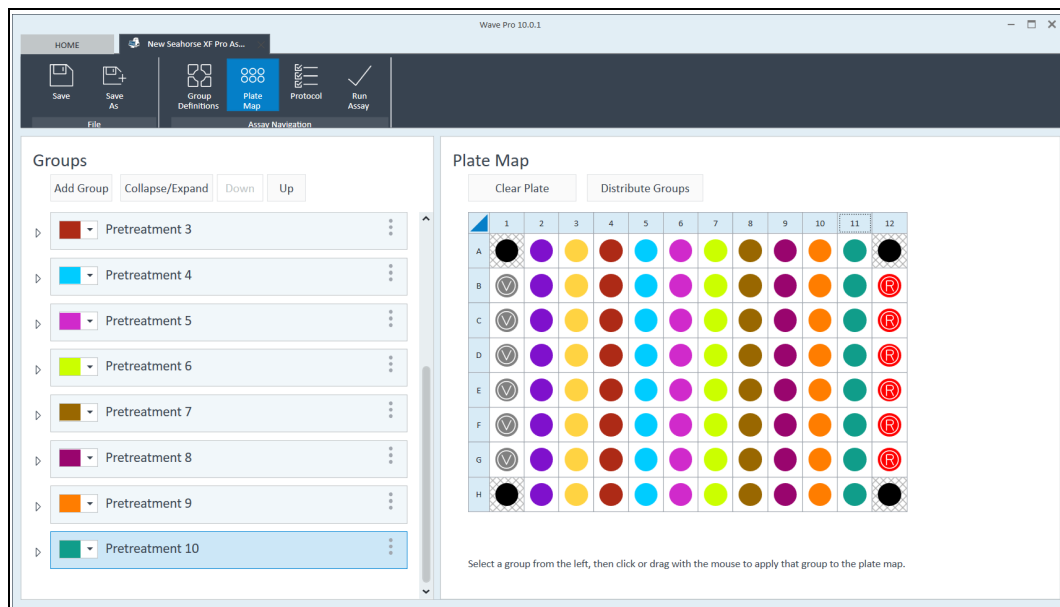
Wave Pro 10.0.1

HOME | New Seahorse XF Pro As...

Save
Save As
File

Group Definitions
Plate Map
Protocol
Run Assay
Assay Navigation

Groups

Add Group | Collapse/Expand | Down | Up

Pretreatment 3
Pretreatment 4
Pretreatment 5
Pretreatment 6
Pretreatment 7
Pretreatment 8
Pretreatment 9
Pretreatment 10

Plate Map

Clear Plate | Distribute Groups

| | 1 | 2 | 3 | 4 | 5 | 6 | 7 | 8 | 9 | 10 | 11 | 12 |
|---|---|---|---|---|---|---|---|---|---|---|---|---|
| A | | | | | | | | | | | | |
| B | V | | | | | | | | | | | R |
| C | V | | | | | | | | | | | R |
| D | V | | | | | | | | | | | R |
| E | V | | | | | | | | | | | R |
| F | V | | | | | | | | | | | R |
| G | V | | | | | | | | | | | R |
| H | | | | | | | | | | | | |

Select a group from the left, then click or drag with the mouse to apply that group to the plate map.